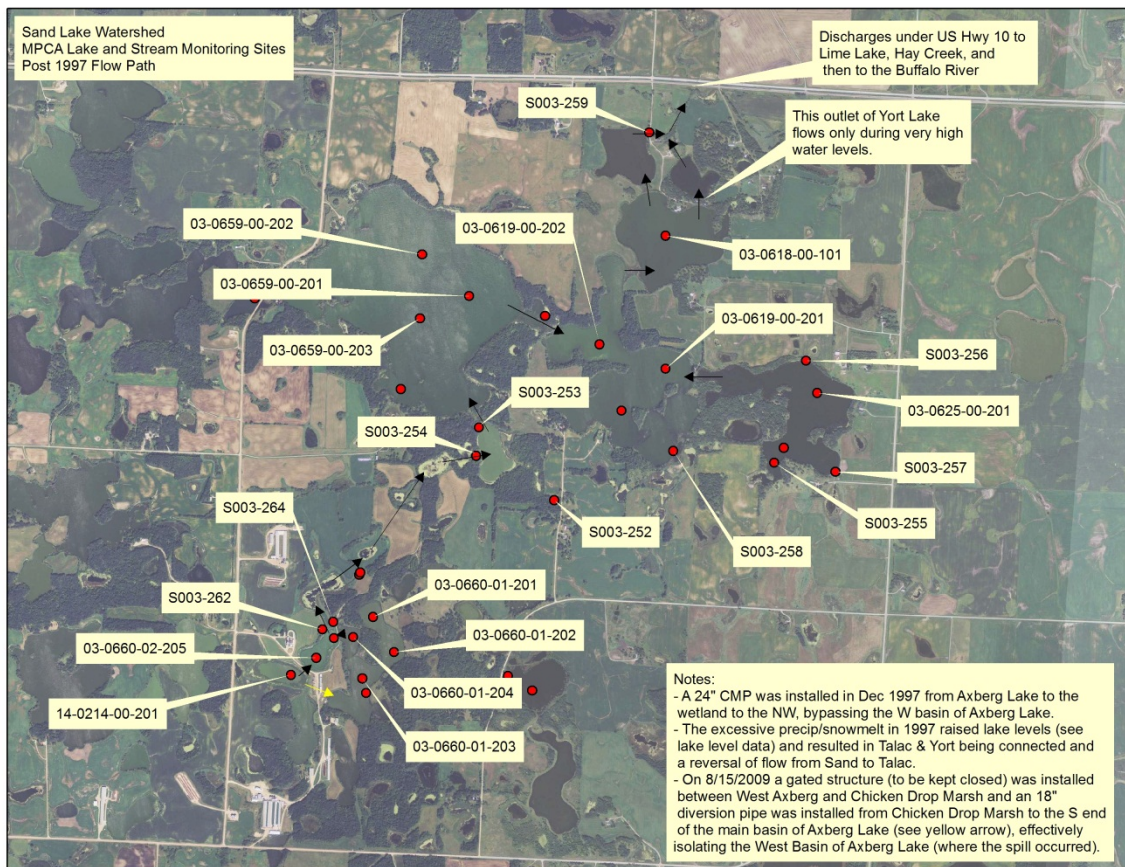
Sand Lake Watershed
MPCA Lake and Stream Monitoring Sites
Post 1997 Flow Path

Discharges under US Hwy 10 to Lime Lake, Hay Creek, and then to the Buffalo River

S003-259

This outlet of Yort Lake flows only during very high water levels.

03-0659-00-202

03-0619-00-202

03-0618-00-101

03-0659-00-201

03-0659-00-203

03-0619-00-201

S003-256

S003-253

03-0625-00-201

S003-254

S003-257

S003-264

S003-255

S003-252

S003-258

03-0660-01-201

S003-262

03-0660-01-202

03-0660-02-205

03-0660-01-204

14-0214-00-201

03-0660-01-203

Notes:
- A 24" CMP was installed in Dec 1997 from Axberg Lake to the wetland to the NW, bypassing the W basin of Axberg Lake.
- The excessive precip/snowmelt in 1997 raised lake levels (see lake level data) and resulted in Talac & Yort being connected and a reversal of flow from Sand to Talac.
- On 8/15/2009 a gated structure (to be kept closed) was installed between West Axberg and Chicken Drop Marsh and an 18" diversion pipe was installed from Chicken Drop Marsh to the S end of the main basin of Axberg Lake (see yellow arrow), effectively isolating the West Basin of Axberg Lake (where the spill occurred).